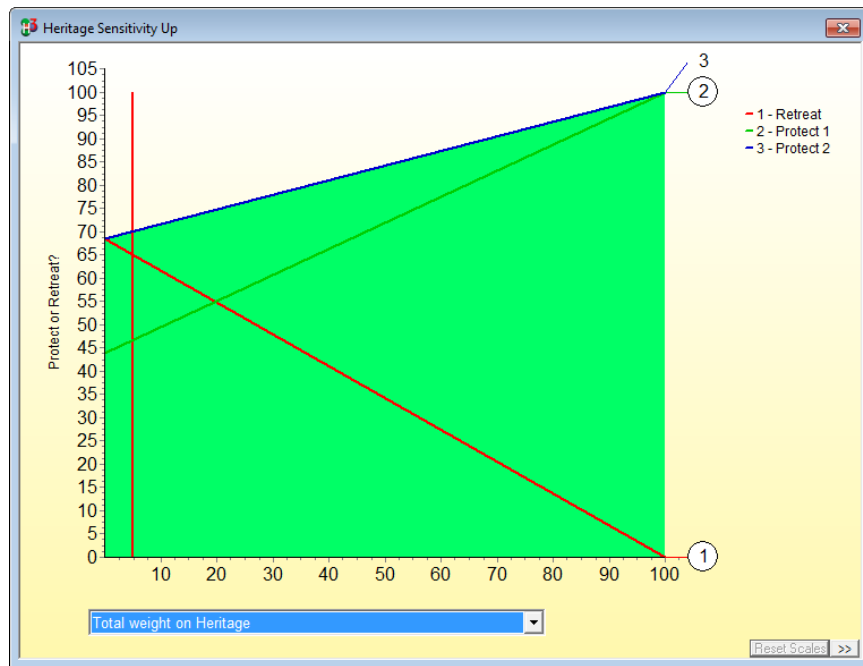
Heritage Sensitivity Up

Protect or Retreat?

105
100
95
90
85
80
75
70
65
60
55
50
45
40
35
30
25
20
15
10
5
0

10 20 30 40 50 60 70 80 90 100

3
2
1

1 - Retreat
2 - Protect 1
3 - Protect 2

Total weight on Heritage

Reset Scales
>>